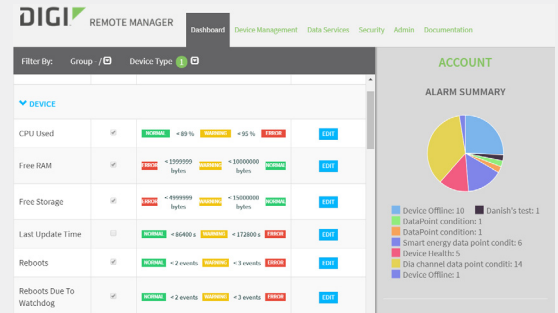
DIGI REMOTE MANAGER

Dashboard Device Management Data Services Security Admin Documentation

Filter By: Group / Device Type 1

DEVICE

| | | | |
|---|---|---|---|
| CPU Used | | NORMAL < 89 % WARNING < 95 % ERROR | EDIT |
| Free RAM | | ERROR < 1999999 bytes WARNING < 10000000 bytes NORMAL | EDIT |
| Free Storage | | ERROR < 4999999 bytes WARNING < 15000000 bytes NORMAL | EDIT |
| Last Update Time | | NORMAL < 86400 s WARNING < 172800 s ERROR | EDIT |
| Reboots | | NORMAL < 2 events WARNING < 3 events ERROR | EDIT |
| Reboots Due To Watchdog | | NORMAL < 2 events WARNING < 3 events ERROR | EDIT |

ACCOUNT

ALARM SUMMARY

Device Offline: 10
Danish's test: 1
DataPoint condition: 1
DataPoint condition: 1
Smart energy data point condit: 6
Device Health: 5
Dia channel data point conditi: 14
Device Offline: 1